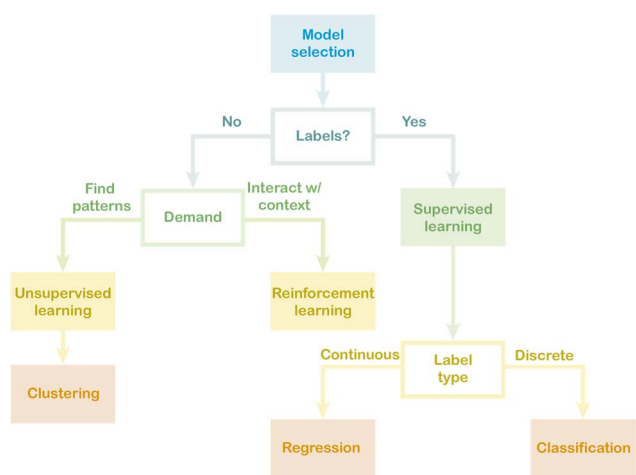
Model selection

Labels?

No

Yes

Demand

Find patterns

Interact w/ context

Supervised learning

Unsupervised learning

Reinforcement learning

Clustering

Label type

Continuous

Discrete

Regression

Classification